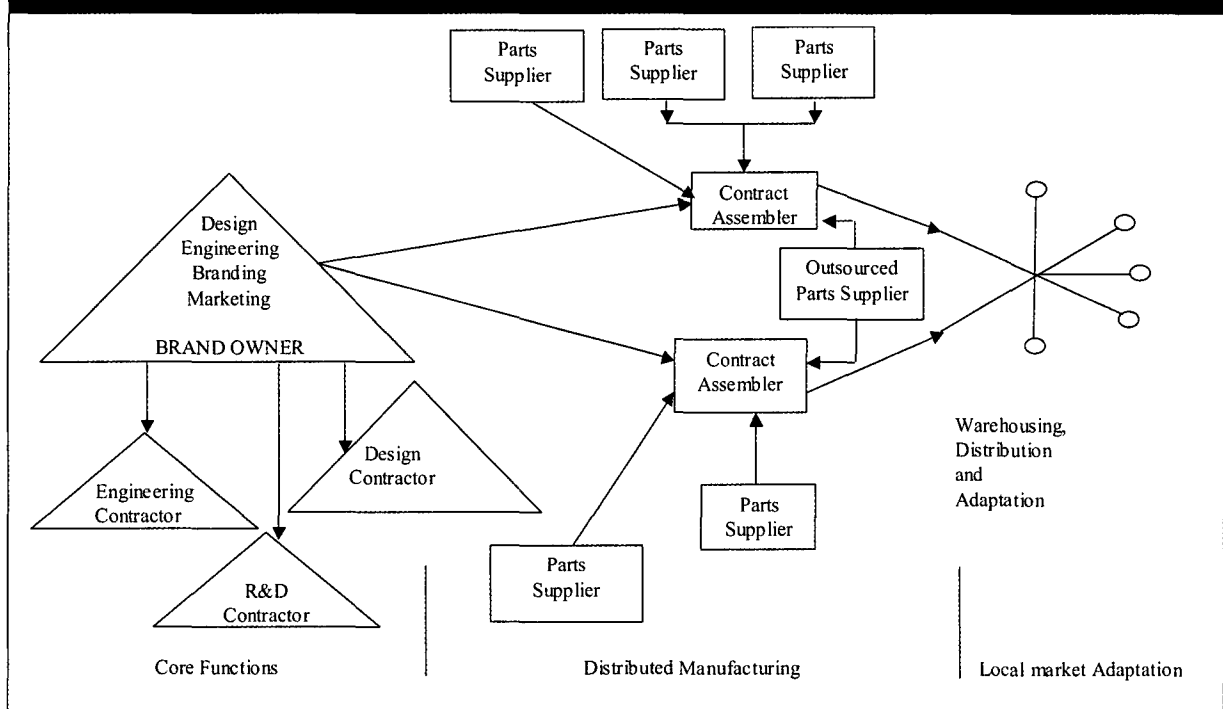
Parts Supplier

Parts Supplier

Parts Supplier

Contract Assembler

Design Engineering Branding Marketing

BRAND OWNER

Outsourced Parts Supplier

Contract Assembler

Engineering Contractor

Design Contractor

R&D Contractor

Parts Supplier

Parts Supplier

Warehousing, Distribution and Adaptation

Core Functions

Distributed Manufacturing

Local market Adaptation